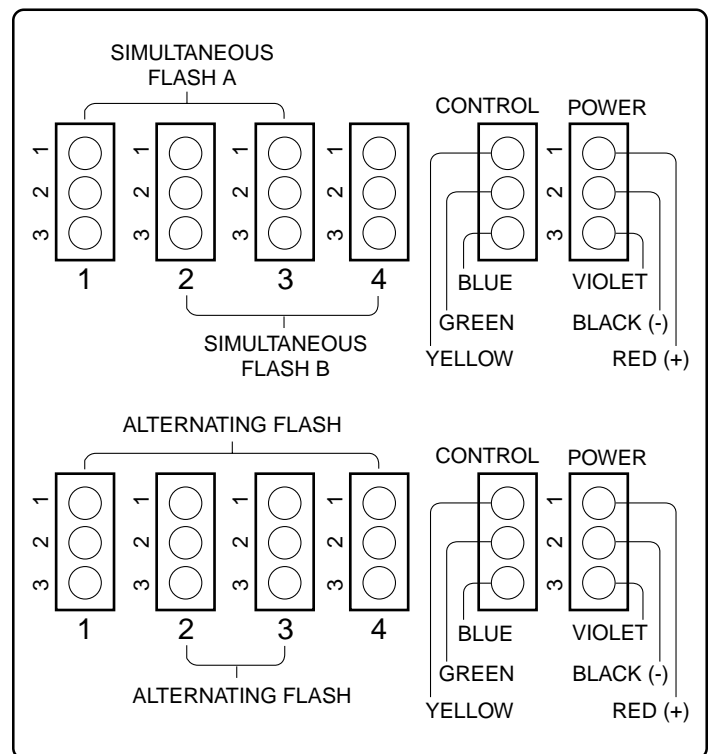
SIMULTANEOUS FLASH A

CONTROL POWER

1 2 3 1 2 3 1 2 3 1 2 3 1 2 3

1 2 3 4

BLUE VIOLET

GREEN BLACK (-)

SIMULTANEOUS FLASH B

YELLOW RED (+)

ALTERNATING FLASH

CONTROL POWER

1 2 3 1 2 3 1 2 3 1 2 3 1 2 3

1 2 3 4

BLUE VIOLET

GREEN BLACK (-)

ALTERNATING FLASH

YELLOW RED (+)